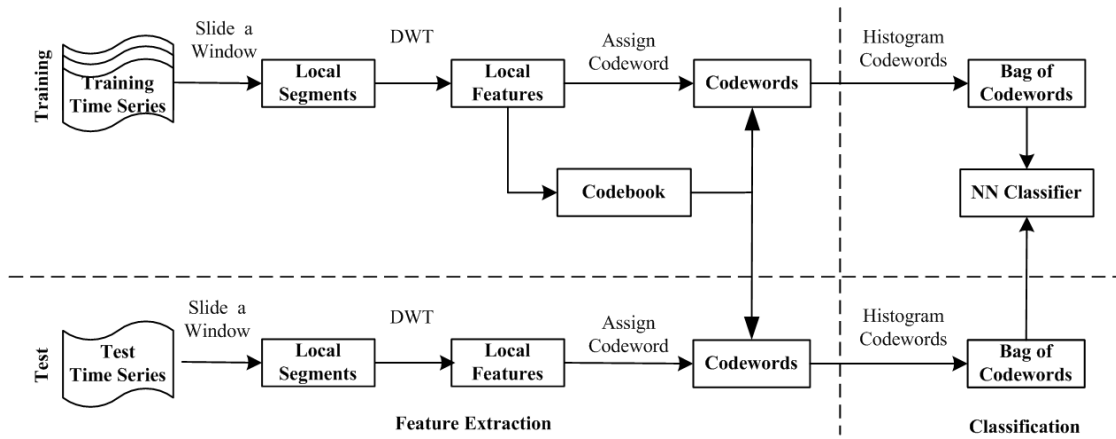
Training

Training Time Series

Slide a Window

Local Segments

DWT

Local Features

Assign Codeword

Codewords

Histogram Codewords

Bag of Codewords

Codebook

NN Classifier

Test

Test Time Series

Slide a Window

Local Segments

DWT

Local Features

Assign Codeword

Codewords

Histogram Codewords

Bag of Codewords

Feature Extraction

Classification